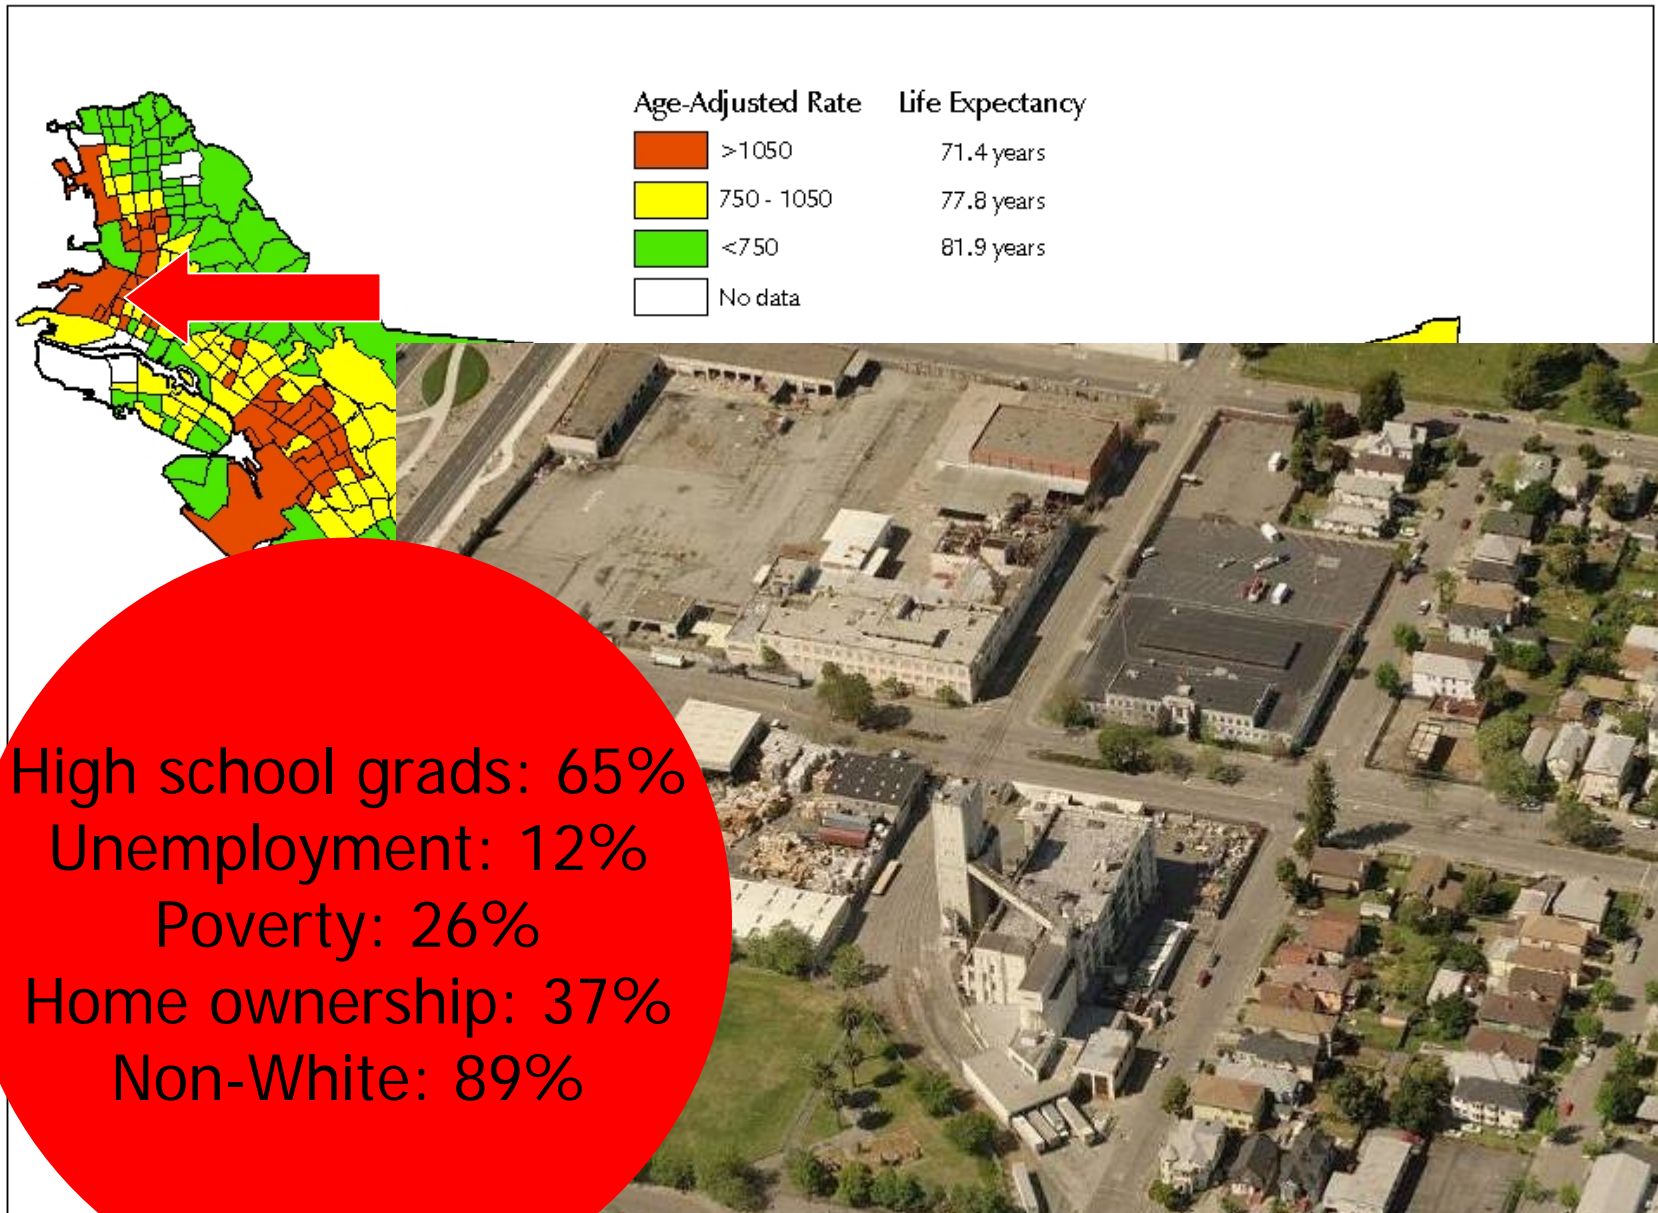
| Age-Adjusted Rate | Life Expectancy |
|---|---|
| >1050 | 71.4 years |
| 750 - 1050 | 77.8 years |
| <750 | 81.9 years |
| No data | |

High school grads: 65%
Unemployment: 12%
Poverty: 26%
Home ownership: 37%
Non-White: 89%